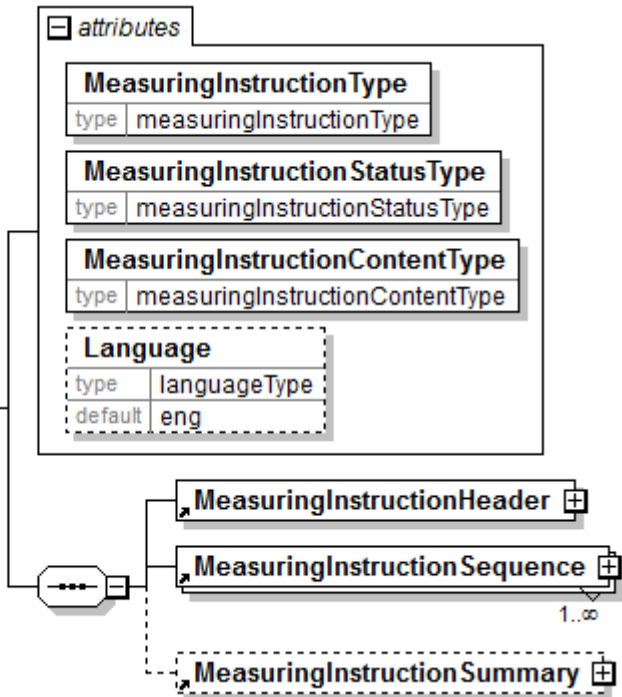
attributes

MeasuringInstructionType
type measuringInstructionType

MeasuringInstructionStatusType
type measuringInstructionStatusType

MeasuringInstructionContentType
type measuringInstructionContentType

Language
type languageType
default eng

MeasuringInstructionHeader

MeasuringInstructionSequence
1..∞

MeasuringInstructionSummary